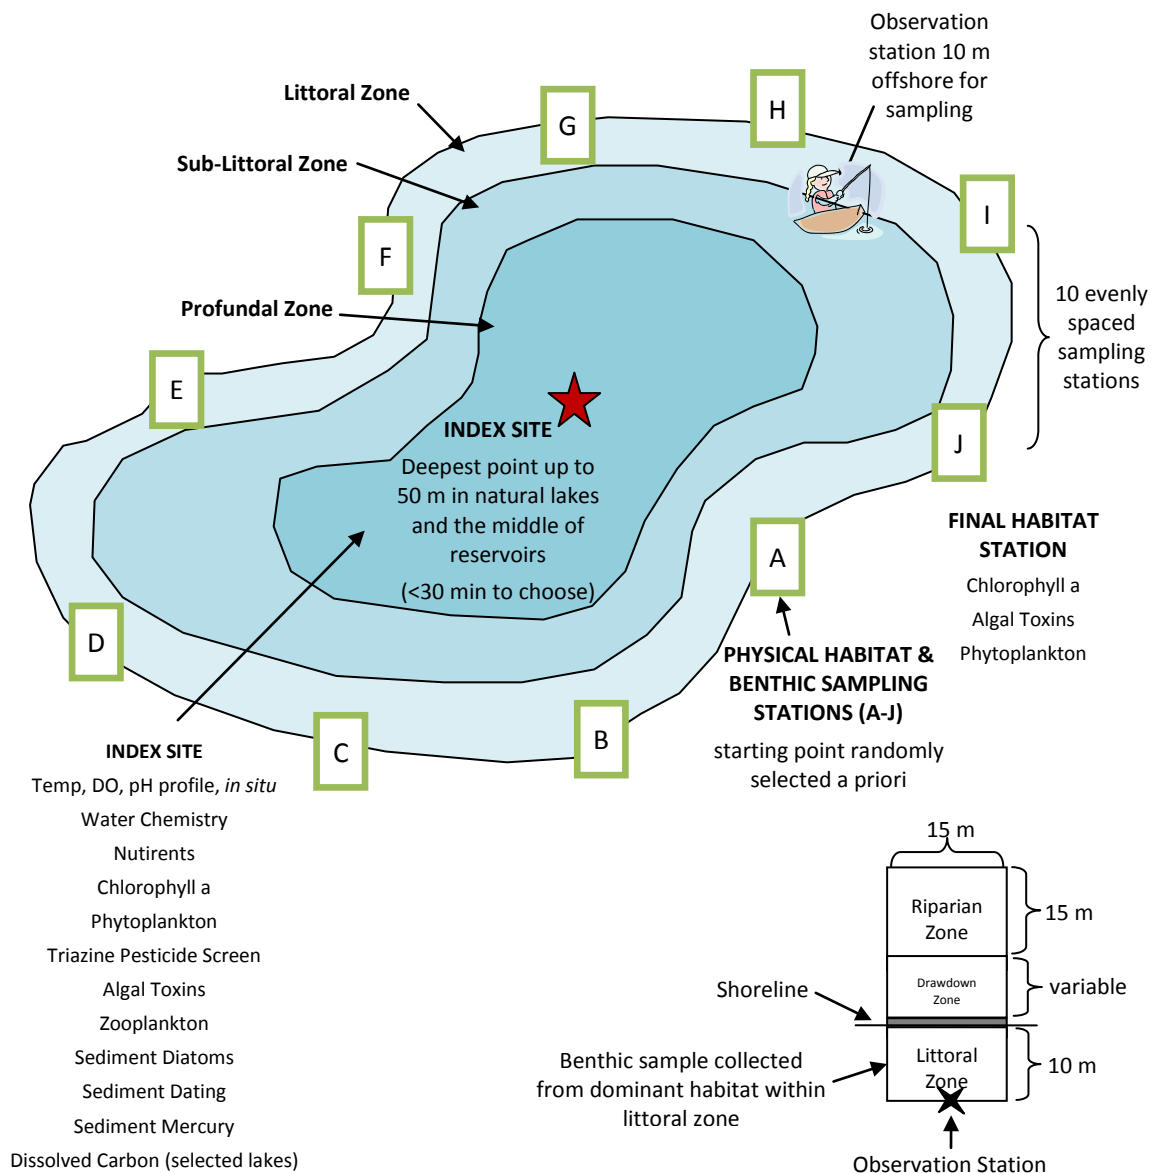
Observation station 10 m offshore for sampling

Littoral Zone

G

H

Sub-Littoral Zone

I

F

10 evenly spaced sampling stations

Profundal Zone

E

INDEX SITE

Deepest point up to 50 m in natural lakes and the middle of reservoirs

(<30 min to choose)

J

FINAL HABITAT STATION

Chlorophyll a

Algal Toxins

Phytoplankton

A

D

PHYSICAL HABITAT & BENTHIC SAMPLING STATIONS (A-J)

starting point randomly selected a priori

C

B

INDEX SITE

Temp, DO, pH profile, *in situ*

Water Chemistry

Nutirents

Chlorophyll a

Phytoplankton

Triazine Pesticide Screen

Algal Toxins

Zooplankton

Sediment Diatoms

Sediment Dating

Sediment Mercury

Dissolved Carbon (selected lakes)

15 m

Riparian Zone

15 m

Drawdown Zone

variable

Shoreline

Benthic sample collected from dominant habitat within littoral zone

Littoral Zone

10 m

Observation Station